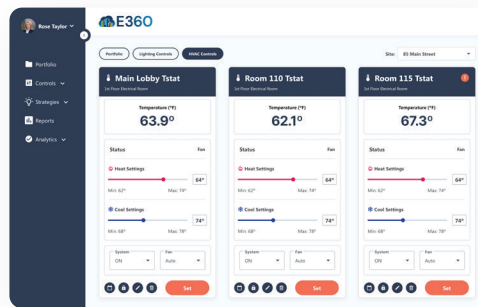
Rose Taylor

Portfolio
Controls
Strategies
Reports
Analytics

E360

Portfolio
Lighting Controls
HVAC Controls

Site: 85 Main Street

Main Lobby Tstat
1st Floor Electrical Room
Temperature (°F)
63.9°
Status
Fan
Heat Settings
64°
Min: 62°
Max: 79°
Cool Settings
74°
Min: 68°
Max: 78°
System
ON
Fan
Auto
Set

Room 110 Tstat
1st Floor Electrical Room
Temperature (°F)
62.1°
Status
Fan
Heat Settings
64°
Min: 62°
Max: 74°
Cool Settings
74°
Min: 68°
Max: 78°
System
ON
Fan
Auto
Set

Room 115 Tstat
1st Floor Electrical Room
Temperature (°F)
67.3°
Status
Fan
Heat Settings
64°
Min: 62°
Max: 74°
Cool Settings
74°
Min: 68°
Max: 78°
System
ON
Fan
Auto
Set